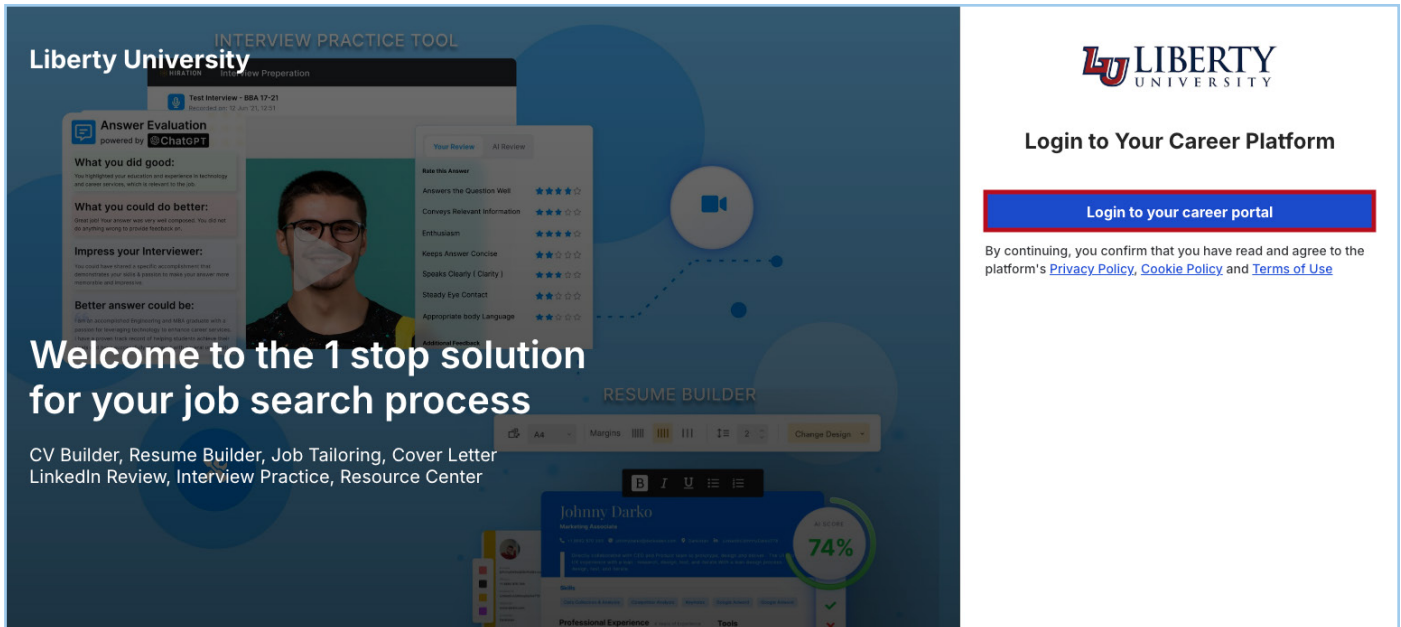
Liberty University

INTERVIEW PRACTICE TOOL

HIRATION Interview Preperation

Test Interview - BBA 17-21

Answer Evaluation
powered by ChatGPT

What you did good:

What you could do better:

Impress your Interviewer:

Better answer could be:

Your Review | AI Review

Rate this Answer

Answers the Question Well

Conveys Relevant Information

Enthusiasm

Keeps Answer Concise

Speaks Clearly ( Clarity )

Steady Eye Contact

Appropriate body Language

Additional Feedback

Welcome to the 1 stop solution for your job search process

CV Builder, Resume Builder, Job Tailoring, Cover Letter
LinkedIn Review, Interview Practice, Resource Center

RESUME BUILDER

A4 Margins 2 Change Design

B I U

Johnny Darko
Marketing Associate

Skills

Professional Experience

Tools

74%

LU LIBERTY UNIVERSITY

Login to Your Career Platform

Login to your career portal

By continuing, you confirm that you have read and agree to the platform's Privacy Policy, Cookie Policy and Terms of Use